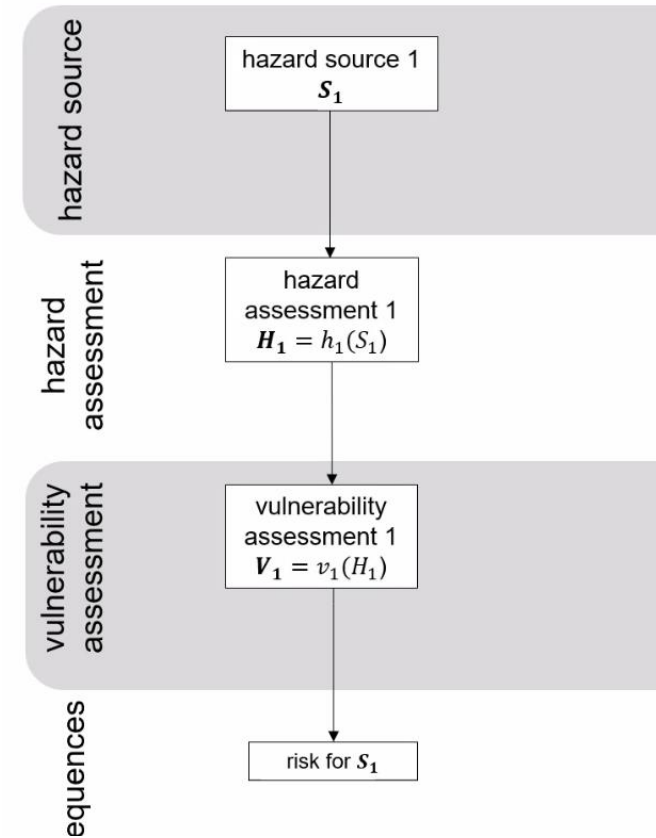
hazard source

hazard source 1
$\boldsymbol{S_1}$

hazard assessment

hazard assessment 1
$\boldsymbol{H_1} = h_1(S_1)$

vulnerability assessment

vulnerability assessment 1
$\boldsymbol{V_1} = v_1(H_1)$

equences

risk for $\boldsymbol{S_1}$